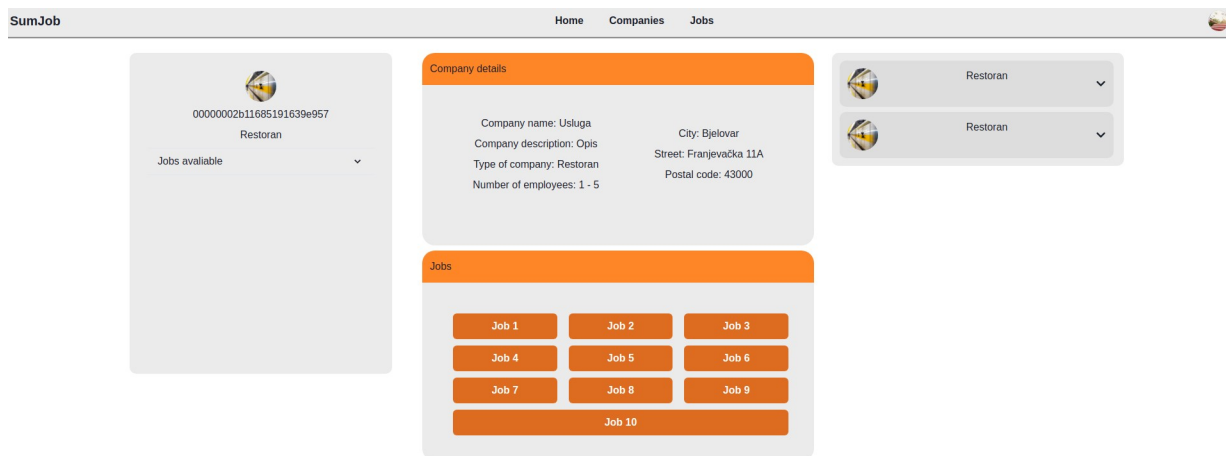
SumJob

Home Companies Jobs

00000002b11685191639e957

Restoran

Jobs avaliable

Company details

Company name: Usluga
Company description: Opis
Type of company: Restoran
Number of employees: 1 - 5

City: Bjelovar
Street: Franjevačka 11A
Postal code: 43000

Jobs

| Job 1 | Job 2 | Job 3 |
|---|---|---|
| Job 4 | Job 5 | Job 6 |
| Job 7 | Job 8 | Job 9 |
| Job 10 | | |

Restoran

Restoran